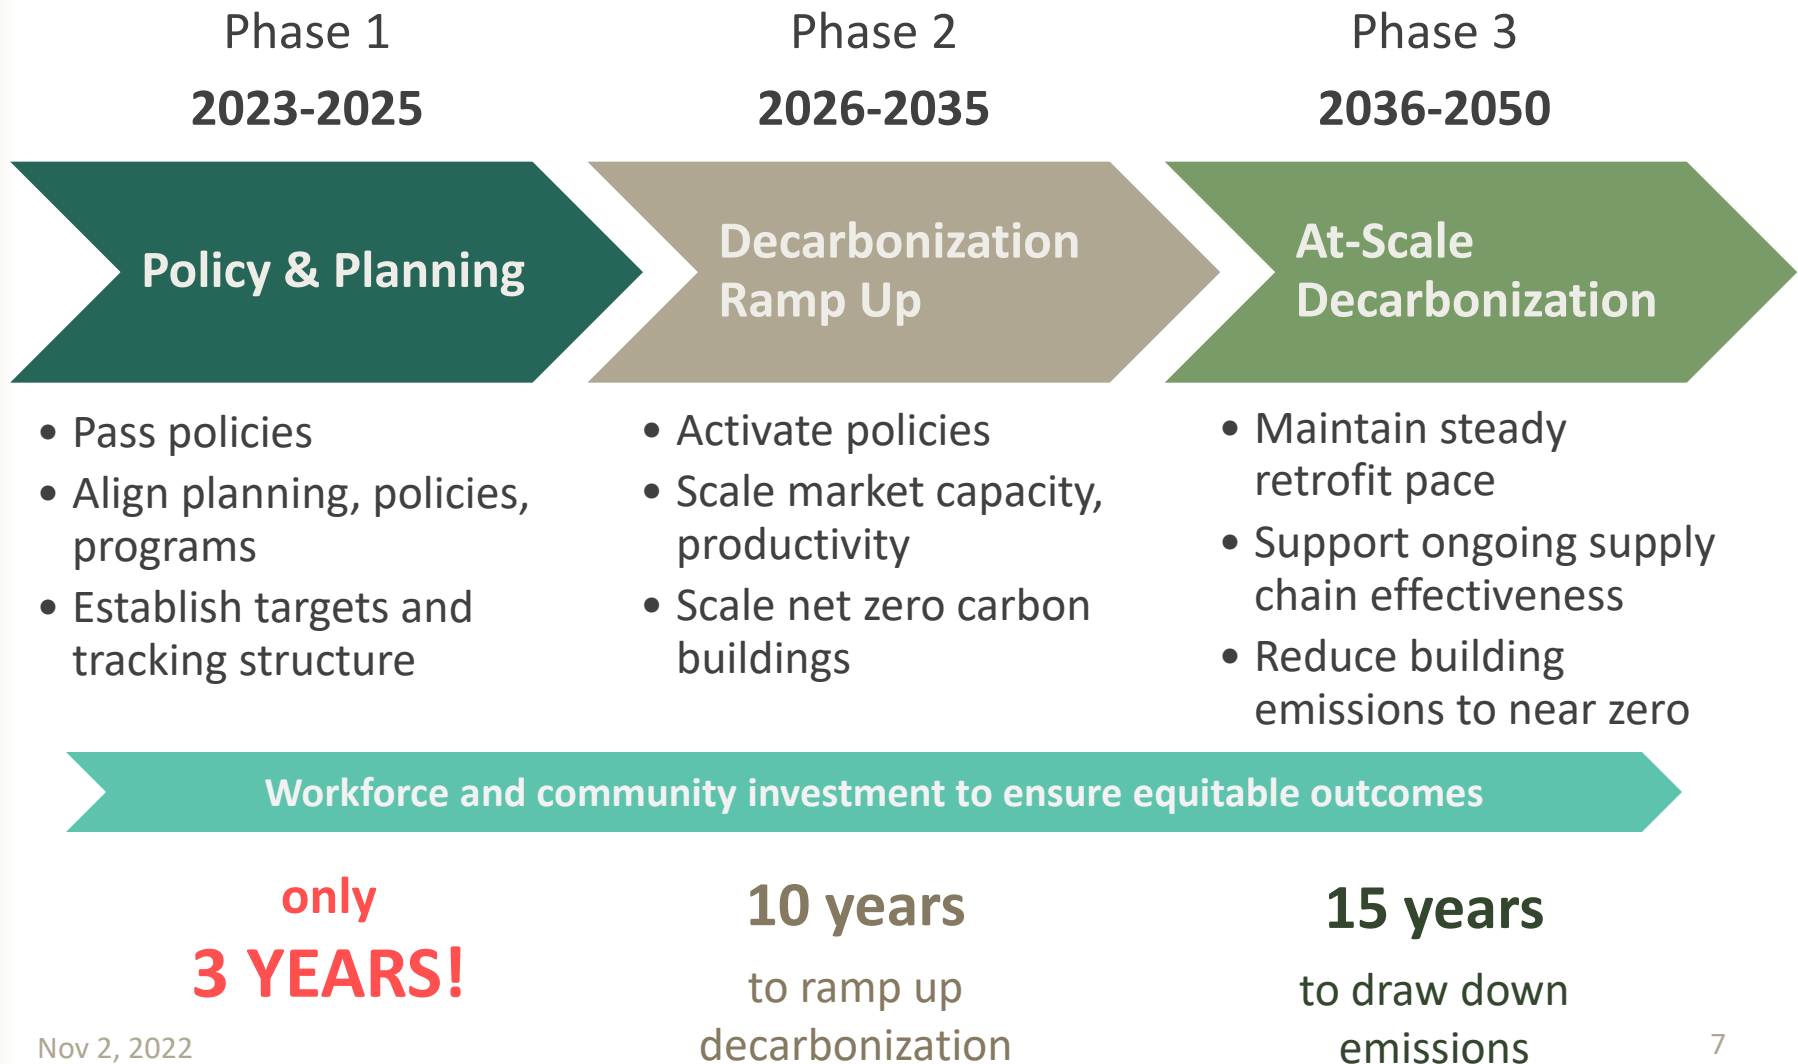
Phase 1
2023-2025

Phase 2
2026-2035

Phase 3
2036-2050

Policy & Planning

Decarbonization Ramp Up

At-Scale Decarbonization

- Pass policies
- Align planning, policies, programs
- Establish targets and tracking structure

- Activate policies
- Scale market capacity, productivity
- Scale net zero carbon buildings

- Maintain steady retrofit pace
- Support ongoing supply chain effectiveness
- Reduce building emissions to near zero

Workforce and community investment to ensure equitable outcomes

only
3 YEARS!

10 years
to ramp up decarbonization

15 years
to draw down emissions

Nov 2, 2022

7